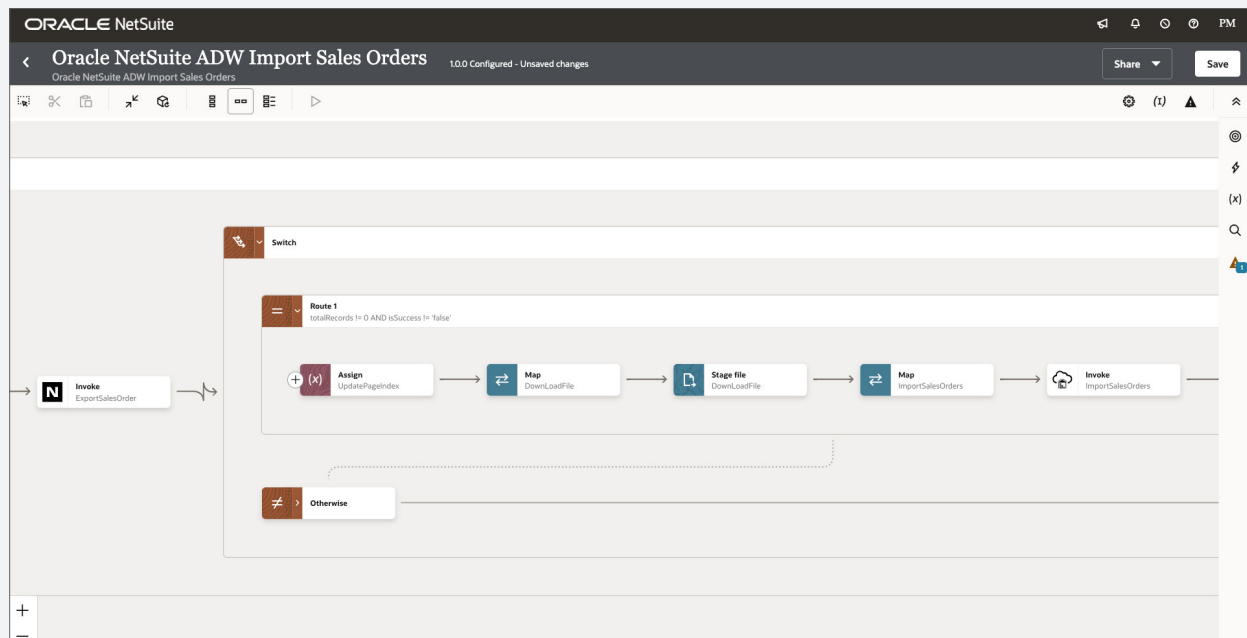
ORACLE NetSuite

PM

Oracle NetSuite ADW Import Sales Orders

1.0.0 Configured - Unsaved changes

Oracle NetSuite ADW Import Sales Orders

Share

Save

(x)

(x)

Switch

Route 1

totalRecords != 0 AND isSuccess != 'false'

Invoke
ExportSalesOrder

(x) Assign
UpdatePageIndex

Map
DownLoadFile

Stage file
DownLoadFile

Map
ImportSalesOrders

Invoke
ImportSalesOrders

Otherwise

+

−